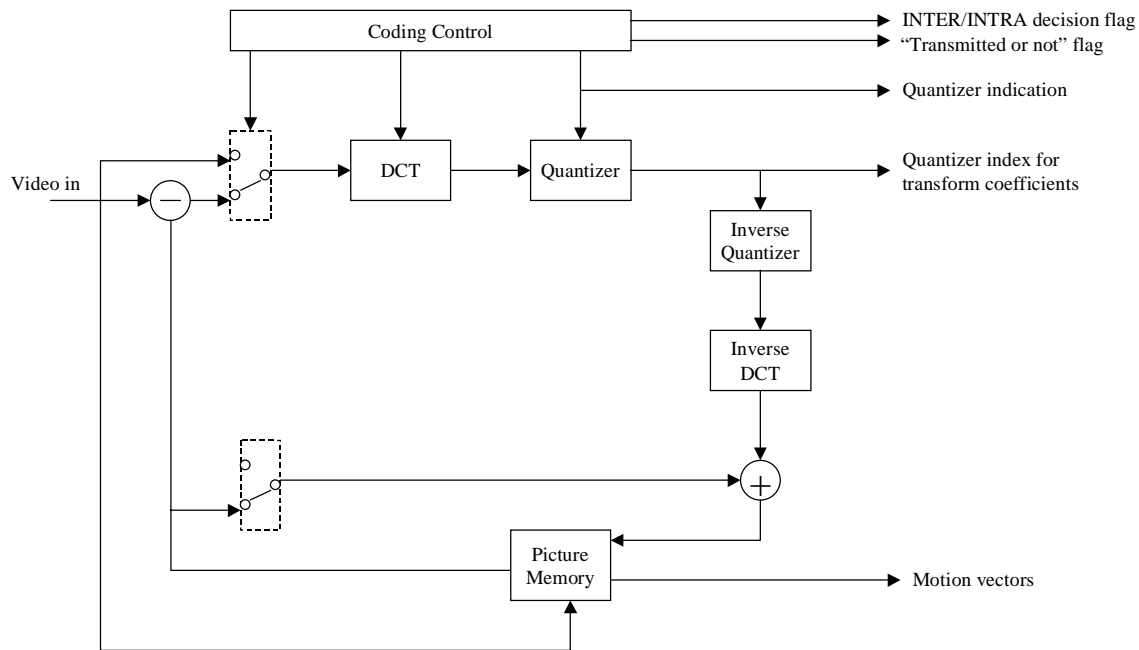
Coding Control

INTER/INTRA decision flag
"Transmitted or not" flag

Quantizer indication

Video in

DCT

Quantizer

Quantizer index for transform coefficients

Inverse Quantizer

Inverse DCT

Picture Memory

Motion vectors